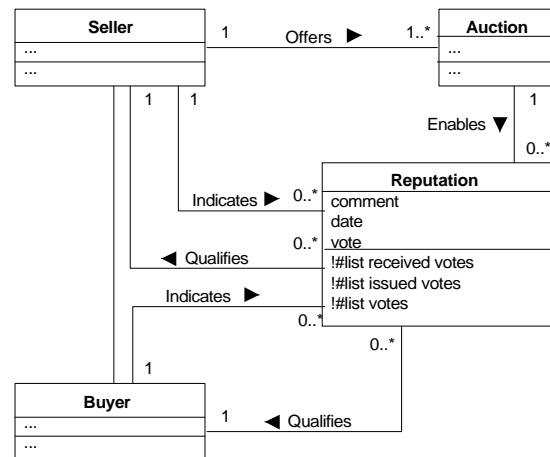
Seller
...
...

1 Offers ▶ 1..*

Auction
...
...

1 1

1

Enables ▼

0..*

Indicates ▶ 0..*

Reputation
comment
date
vote
!#list received votes
!#list issued votes
!#list votes

0..*

◀ Qualifies

Indicates ▶

0..*

0..*

1

Buyer
...
...

1 ◀ Qualifies